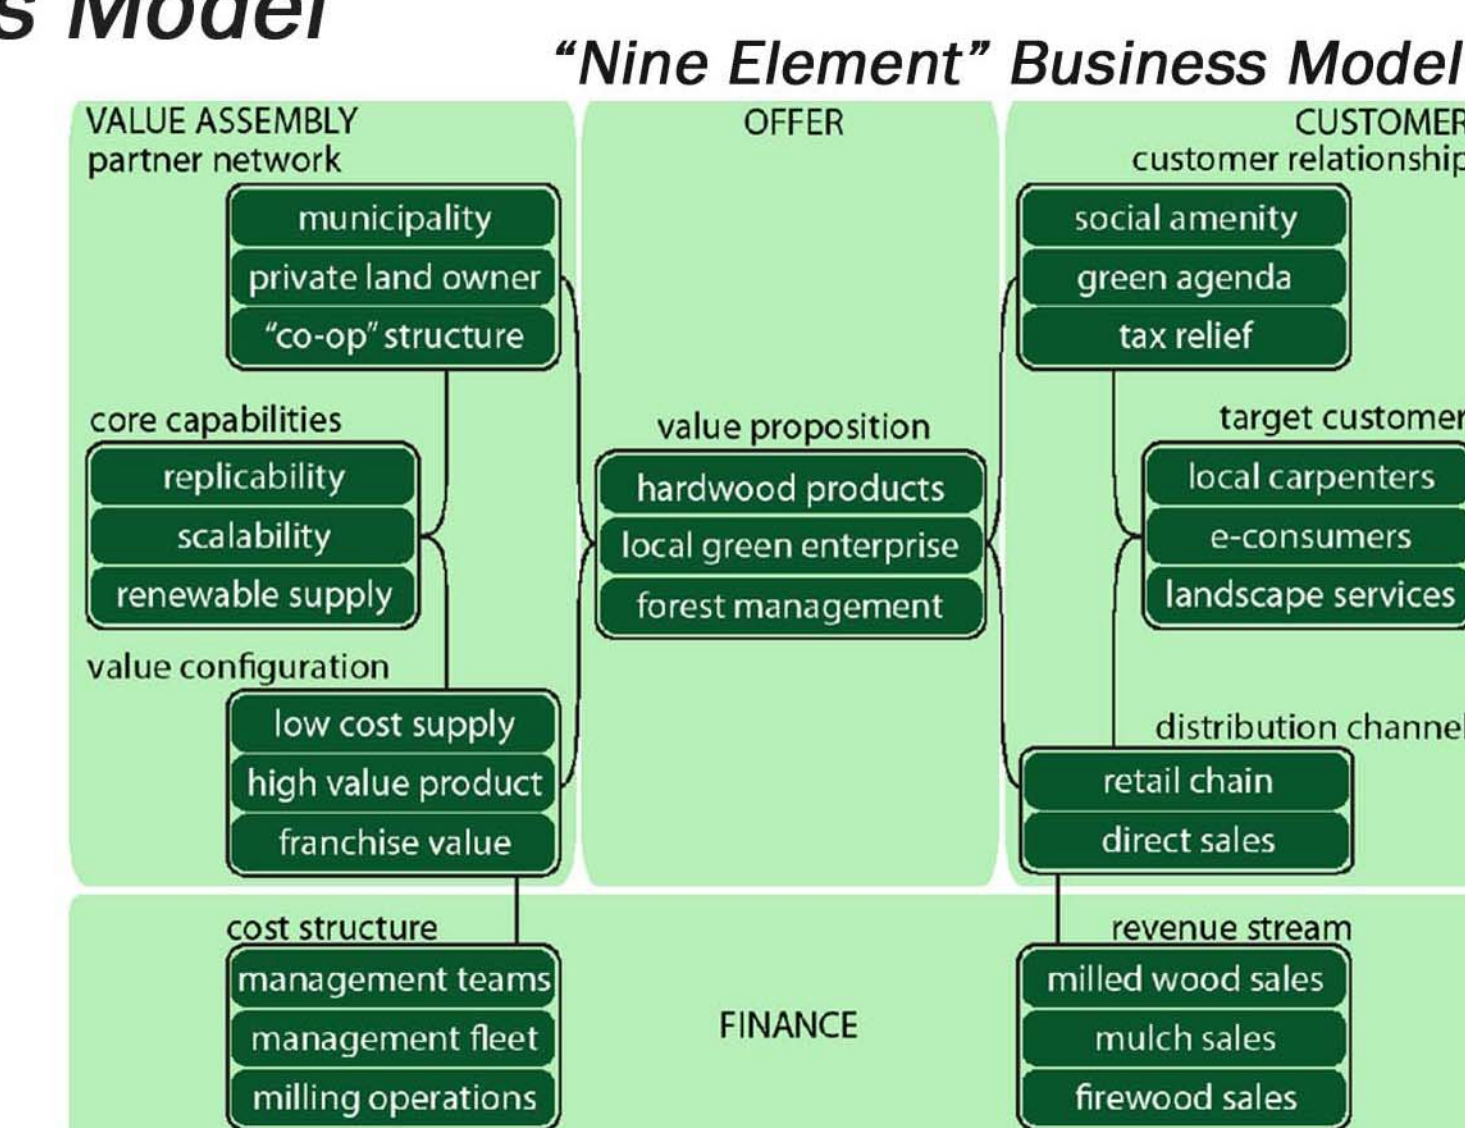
s Model

"Nine Element" Business Model

VALUE ASSEMBLY
partner network
municipality
private land owner
"co-op" structure

core capabilities
replicability
scalability
renewable supply

value configuration
low cost supply
high value product
franchise value

OFFER
value proposition
hardwood products
local green enterprise
forest management

CUSTOMER
customer relationship
social amenity
green agenda
tax relief

target customer
local carpenters
e-consumers
landscape services

distribution channel
retail chain
direct sales

cost structure
management teams
management fleet
milling operations

FINANCE

revenue stream
milled wood sales
mulch sales
firewood sales